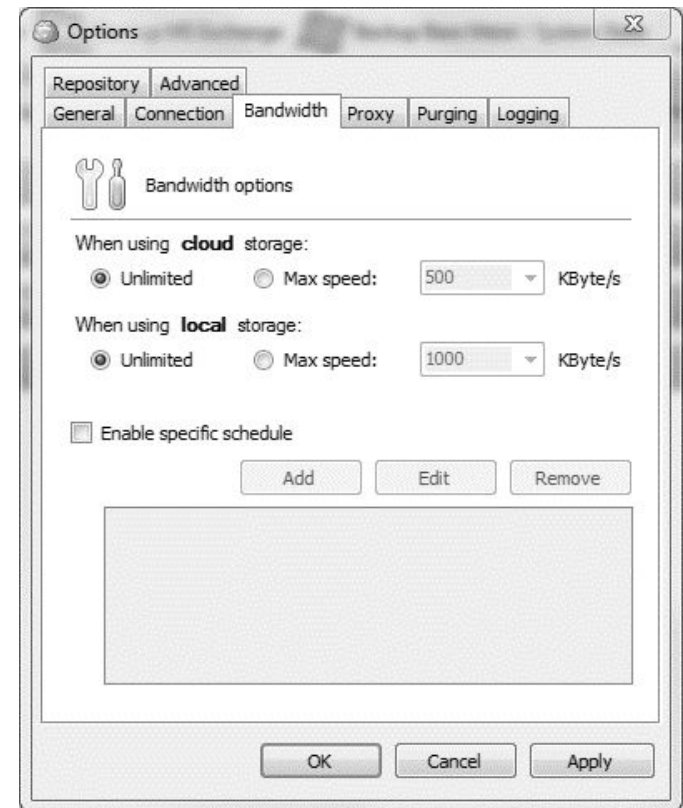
Options

Repository
Advanced
General
Connection
Bandwidth
Proxy
Purging
Logging

Bandwidth options

When using **cloud** storage:
Unlimited
Max speed:
500
KByte/s

When using **local** storage:
Unlimited
Max speed:
1000
KByte/s

Enable specific schedule

Add
Edit
Remove

OK
Cancel
Apply